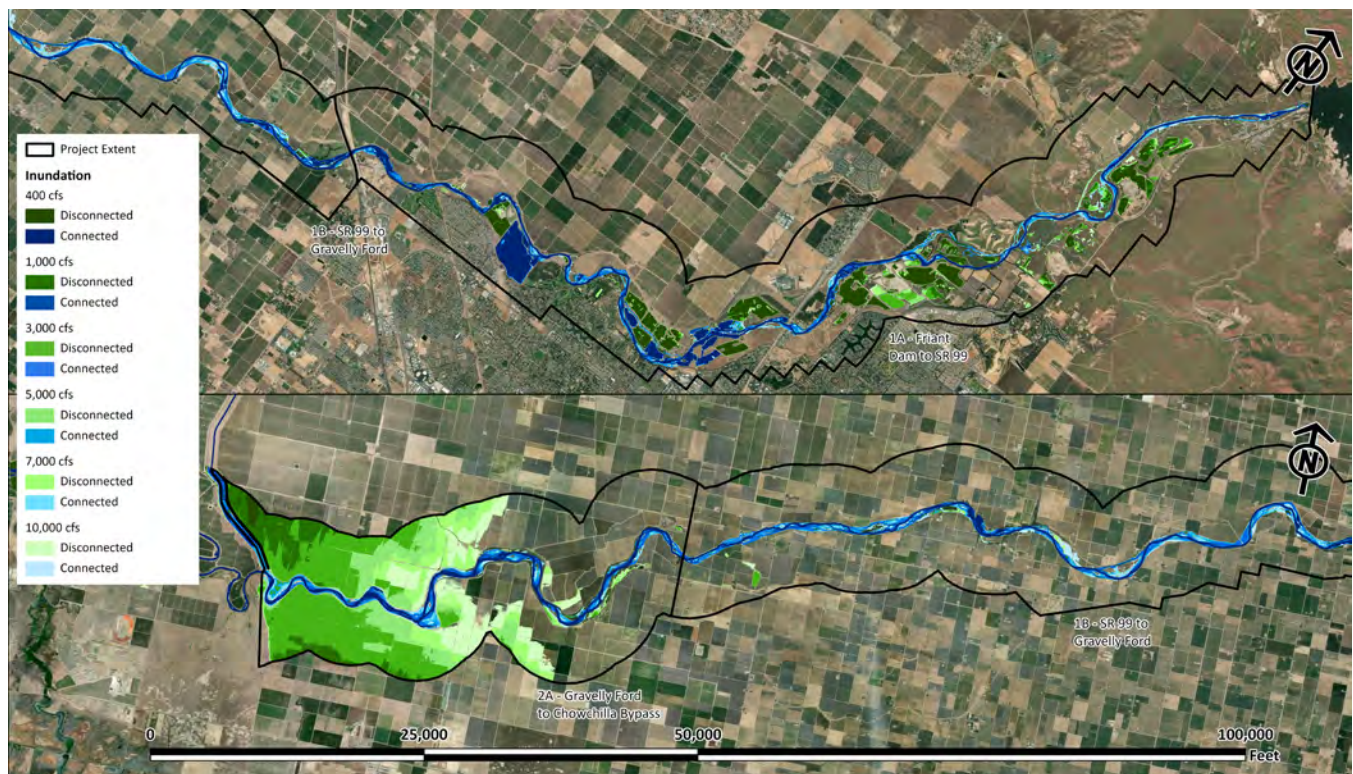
Project Extent
Inundation
400 cfs
Disconnected
Connected
1,000 cfs
Disconnected
Connected
3,000 cfs
Disconnected
Connected
5,000 cfs
Disconnected
Connected
7,000 cfs
Disconnected
Connected
10,000 cfs
Disconnected
Connected

1B - SR 99 to Gravelly Ford

1A - Friant Dam to SR 99

N

N

1B - SR 99 to Gravelly Ford

2A - Gravelly Ford to Chowchilla Bypass

0 25,000 50,000 100,000 Feet